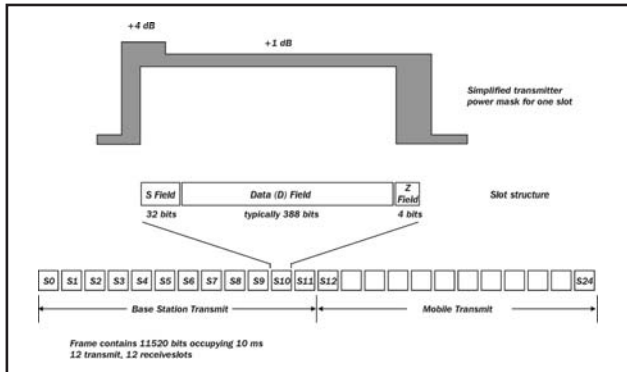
+4 dB

+1 dB

Simplified transmitter power mask for one slot

S Field

Data (D) Field

Z Field

Slot structure

32 bits

typically 388 bits

4 bits

S0 S1 S2 S3 S4 S5 S6 S7 S8 S9 S10 S11 S12 S24

Base Station Transmit

Mobile Transmit

Frame contains 11520 bits occupying 10 ms
12 transmit, 12 receiveslots